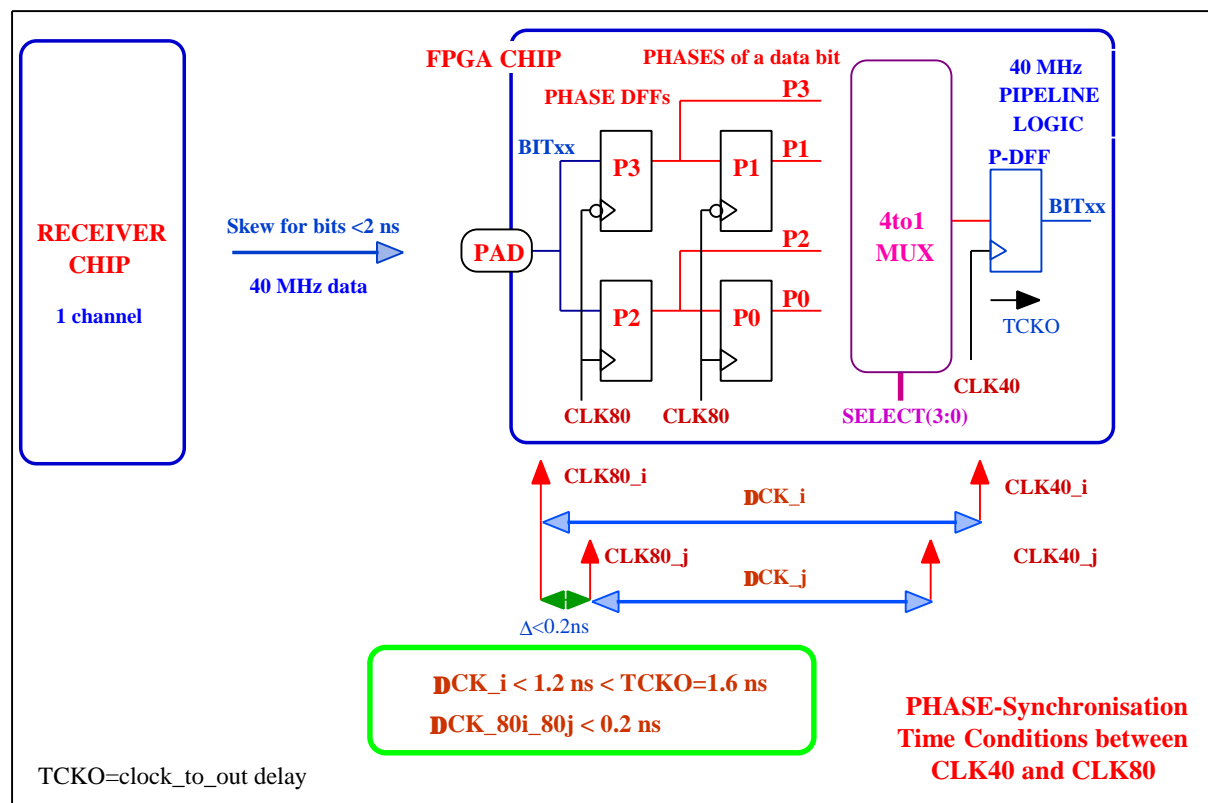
RECEIVER CHIP

1 channel

Skew for bits <2 ns

40 MHz data

FPGA CHIP

PHASES of a data bit

PHASE DFFs

BITxx

PAD

P3

P1

P2

P0

P3

P1

P2

P0

CLK80

CLK80

4to1 MUX

SELECT(3:0)

40 MHz PIPELINE LOGIC

P-DFF

BITxx

TCKO

CLK40

CLK80_i

DCK_i

CLK40_i

CLK80_j

DCK_j

CLK40_j

$\Delta$<0.2ns

DCK_i < 1.2 ns < TCKO=1.6 ns

DCK_80i_80j < 0.2 ns

PHASE-Synchronisation Time Conditions between CLK40 and CLK80

TCKO=clock_to_out delay